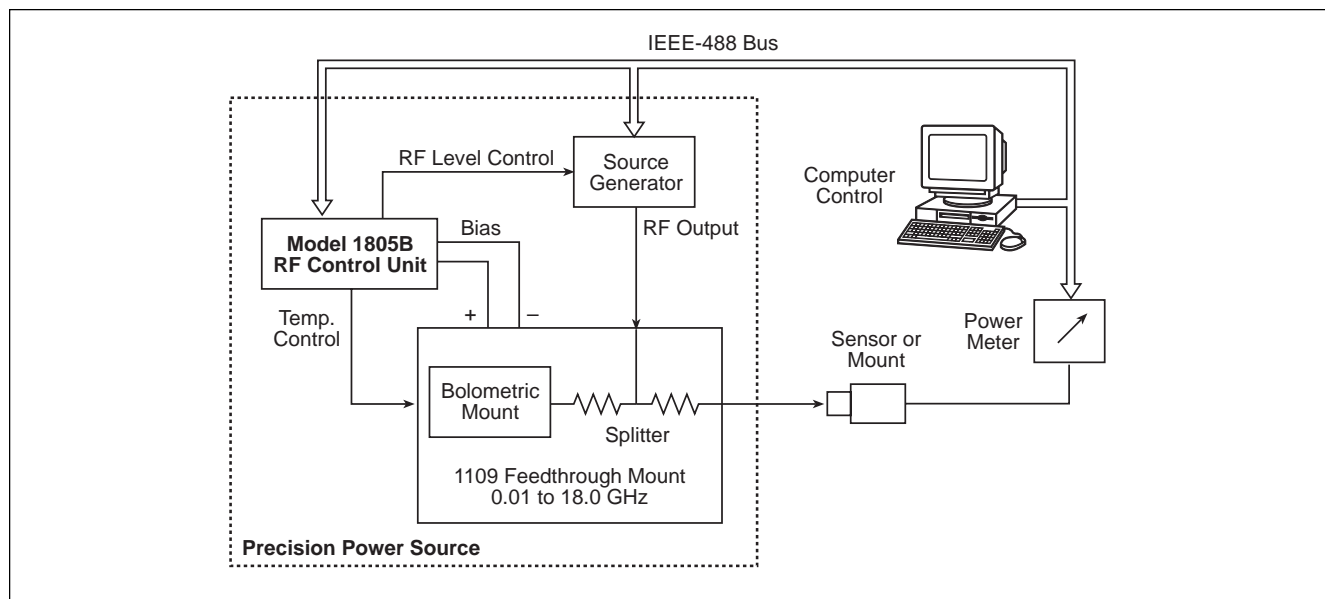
IEEE-488 Bus

RF Level Control

Source Generator

Computer Control

Model 1805B RF Control Unit

Bias

RF Output

Temp. Control

+

–

Power Meter

Sensor or Mount

Bolometric Mount

Splitter

1109 Feedthrough Mount 0.01 to 18.0 GHz

Precision Power Source